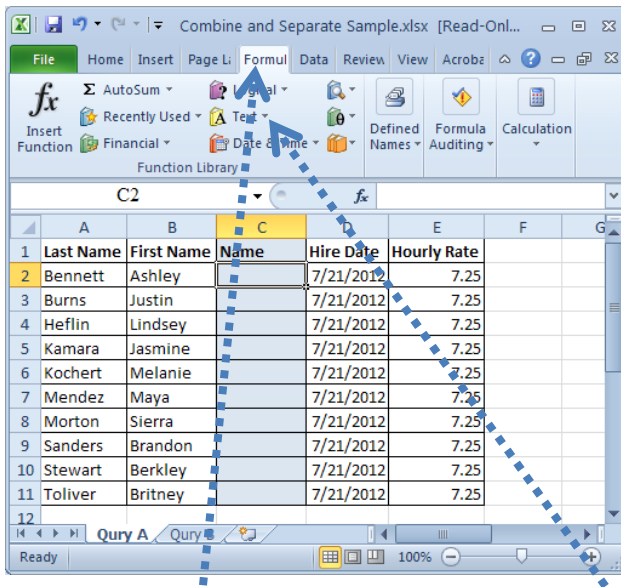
Combine and Separate Sample.xlsx [Read-Onl...

File Home Insert Page La Formul Data Review View Acroba

$f_x$ Insert Function
AutoSum
Recently Used
Financial
Logical
Text
Date & Time
Function Library
Defined Names
Formula Auditing
Calculation

C2

| | A | B | C | D | E | F | G |
|---|---|---|---|---|---|---|---|
| 1 | Last Name | First Name | Name | Hire Date | Hourly Rate | | |
| 2 | Bennett | Ashley | | 7/21/2012 | 7.25 | | |
| 3 | Burns | Justin | | 7/21/2012 | 7.25 | | |
| 4 | Heflin | Lindsey | | 7/21/2012 | 7.25 | | |
| 5 | Kamara | Jasmine | | 7/21/2012 | 7.25 | | |
| 6 | Kochert | Melanie | | 7/21/2012 | 7.25 | | |
| 7 | Mendez | Maya | | 7/21/2012 | 7.25 | | |
| 8 | Morton | Sierra | | 7/21/2012 | 7.25 | | |
| 9 | Sanders | Brandon | | 7/21/2012 | 7.25 | | |
| 10 | Stewart | Berkley | | 7/21/2012 | 7.25 | | |
| 11 | Toliver | Britney | | 7/21/2012 | 7.25 | | |
| 12 | | | | | | | |

Qury A Qury B

Ready 100%